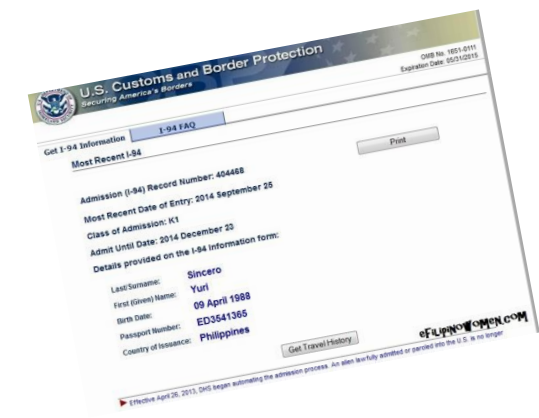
U.S. Customs and Border Protection
Securing America's Borders

OMB No. 1651-0111
Expiration Date: 05/31/2015

Get I-94 Information

I-94 FAQ

Most Recent I-94

Print

Admission (I-94) Record Number: 404468

Most Recent Date of Entry: 2014 September 25

Class of Admission: K1

Admit Until Date: 2014 December 23

Details provided on the I-94 Information form:

Last/Surname: Sincero

First (Given) Name: Yuri

Birth Date: 09 April 1988

Passport Number: ED3541365

Country of Issuance: Philippines

Get Travel History

eFILIPINOWOMEN.COM

Effective April 26, 2013, DHS began automating the admission process. An alien lawfully admitted or paroled into the U.S. is no longer